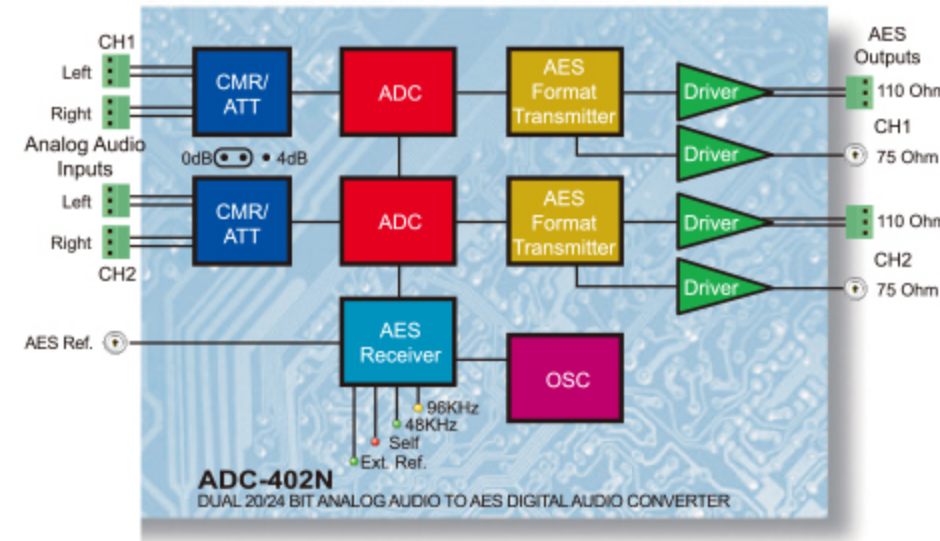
CH1

Left

Right

Analog Audio Inputs

Left

Right

CH2

CMR/ ATT

0dB • 4dB

CMR/ ATT

ADC

ADC

AES Format Transmitter

AES Format Transmitter

Driver

Driver

Driver

Driver

AES Outputs

110 Ohm

CH1

75 Ohm

110 Ohm

CH2

75 Ohm

AES Ref.

AES Receiver

OSC

96KHz

48KHz

Self

Ext. Ref.

ADC-402N

DUAL 20/24 BIT ANALOG AUDIO TO AES DIGITAL AUDIO CONVERTER